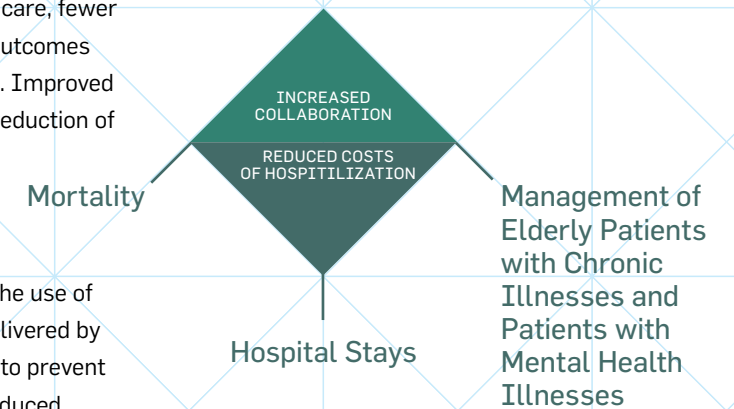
care, fewer
utcomes
. Improved
eduction of

INCREASED COLLABORATION

REDUCED COSTS OF HOSPITILIZATION

Mortality

Management of Elderly Patients with Chronic Illnesses and Patients with Mental Health Illnesses

he use of
livered by
to prevent
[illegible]

Hospital Stays